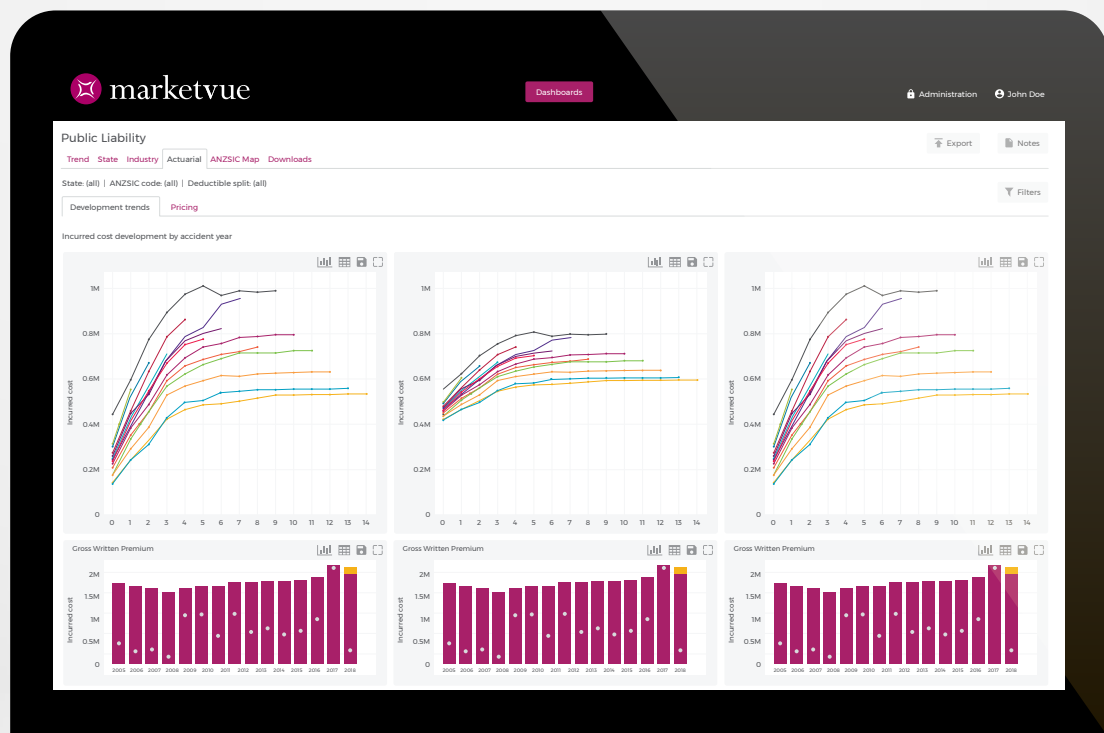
marketvue

Dashboards

Administration John Doe

Public Liability

Export Notes

Trend State Industry Actuarial ANZSIC Map Downloads

State: (all) | ANZSIC code: (all) | Deductible split: (all)

Filters

Development trends Pricing

Incurred cost development by accident year

1M
0.8M
0.6M
0.4M
0.2M
0
Incurred cost
0 1 2 3 4 5 6 7 8 9 10 11 12 13 14

1M
0.8M
0.6M
0.4M
0.2M
0
Incurred cost
0 1 2 3 4 5 6 7 8 9 10 11 12 13 14

1M
0.8M
0.6M
0.4M
0.2M
0
Incurred cost
0 1 2 3 4 5 6 7 8 9 10 11 12 13 14

Gross Written Premium
2M
1.5M
1M
0.5M
0
Incurred cost
2005 2006 2007 2008 2009 2010 2011 2012 2013 2014 2015 2016 2017 2018

Gross Written Premium
2M
1.5M
1M
0.5M
0
Incurred cost
2005 2006 2007 2008 2009 2010 2011 2012 2013 2014 2015 2016 2017 2018

Gross Written Premium
2M
1.5M
1M
0.5M
0
Incurred cost
2005 2006 2007 2008 2009 2010 2011 2012 2013 2014 2015 2016 2017 2018